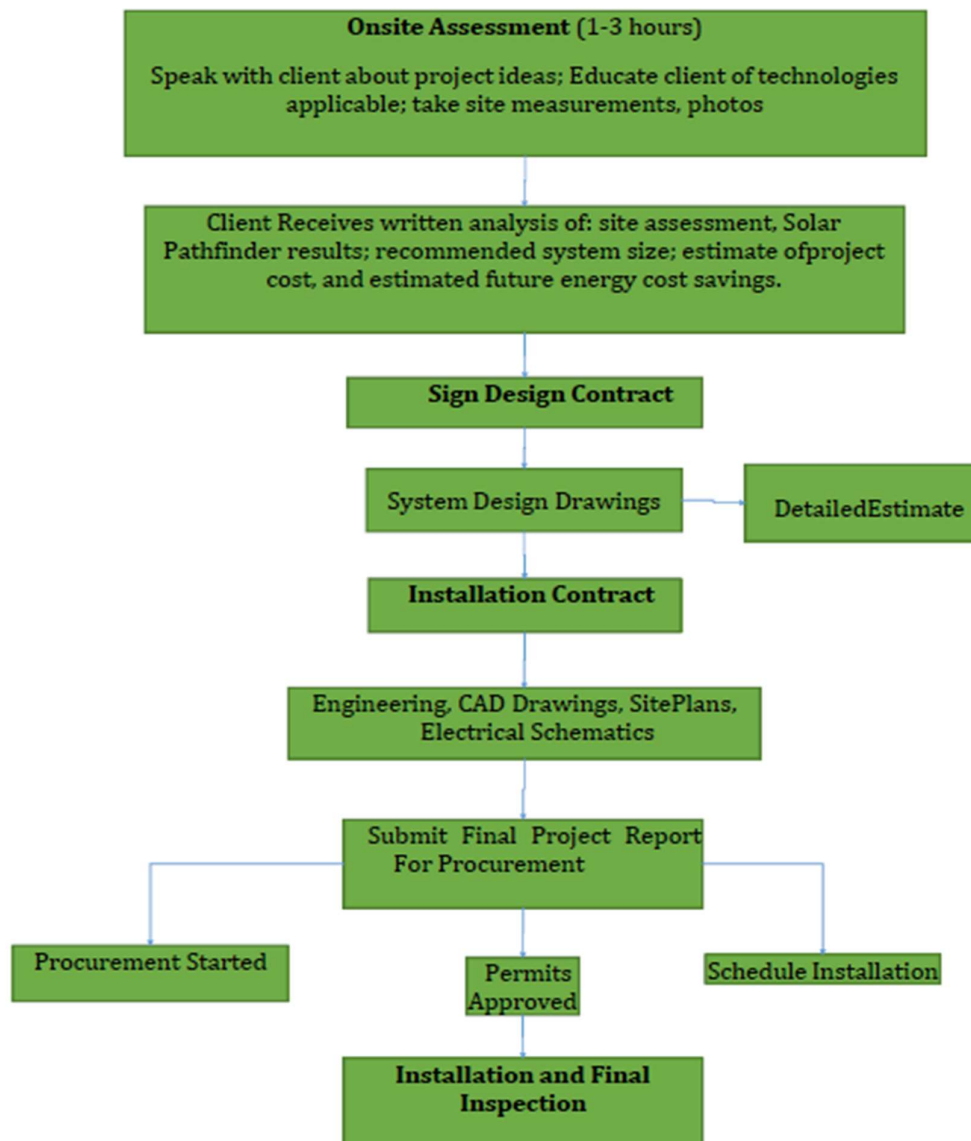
**Onsite Assessment** (1-3 hours)

Speak with client about project ideas; Educate client of technologies applicable; take site measurements, photos

Client Receives written analysis of: site assessment, Solar Pathfinder results; recommended system size; estimate ofproject cost, and estimated future energy cost savings.

**Sign Design Contract**

System Design Drawings

DetailedEstimate

**Installation Contract**

Engineering, CAD Drawings, SitePlans, Electrical Schematics

Submit Final Project Report For Procurement

Procurement Started

Permits Approved

Schedule Installation

**Installation and Final Inspection**